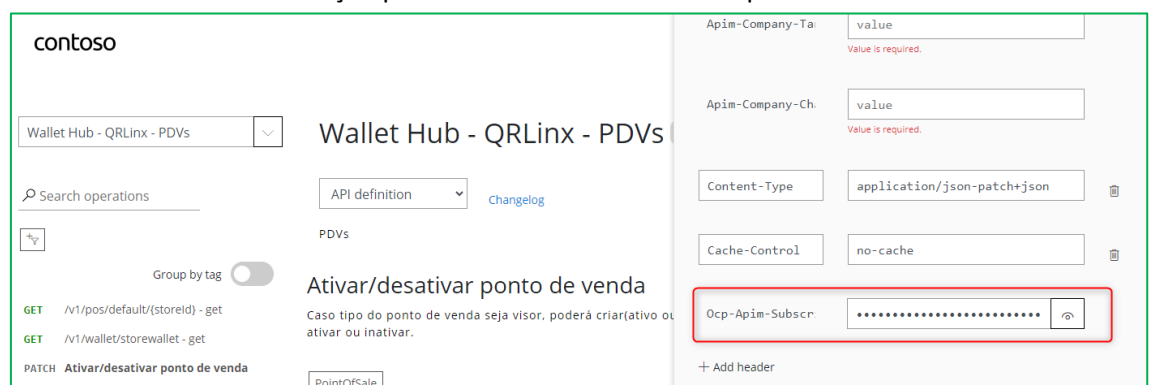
contoso

Wallet Hub - QRLinx - PDVs

Search operations

Group by tag

GET /v1/pos/default/{storeId} - get

GET /v1/wallet/storewallet - get

PATCH Ativar/desativar ponto de venda

Wallet Hub - QRLinx - PDVs

API definition

Changelog

PDVs

Ativar/desativar ponto de venda

Caso tipo do ponto de venda seja visor, poderá criar(ativo ou ativar ou inativar.

PointOfSale

Apim-Company-Ta

value

Value is required.

Apim-Company-Ch

value

Value is required.

Content-Type

application/json-patch+json

Cache-Control

no-cache

Ocp-Apim-Subscr

••••••••••••••••••••••••••

+ Add header